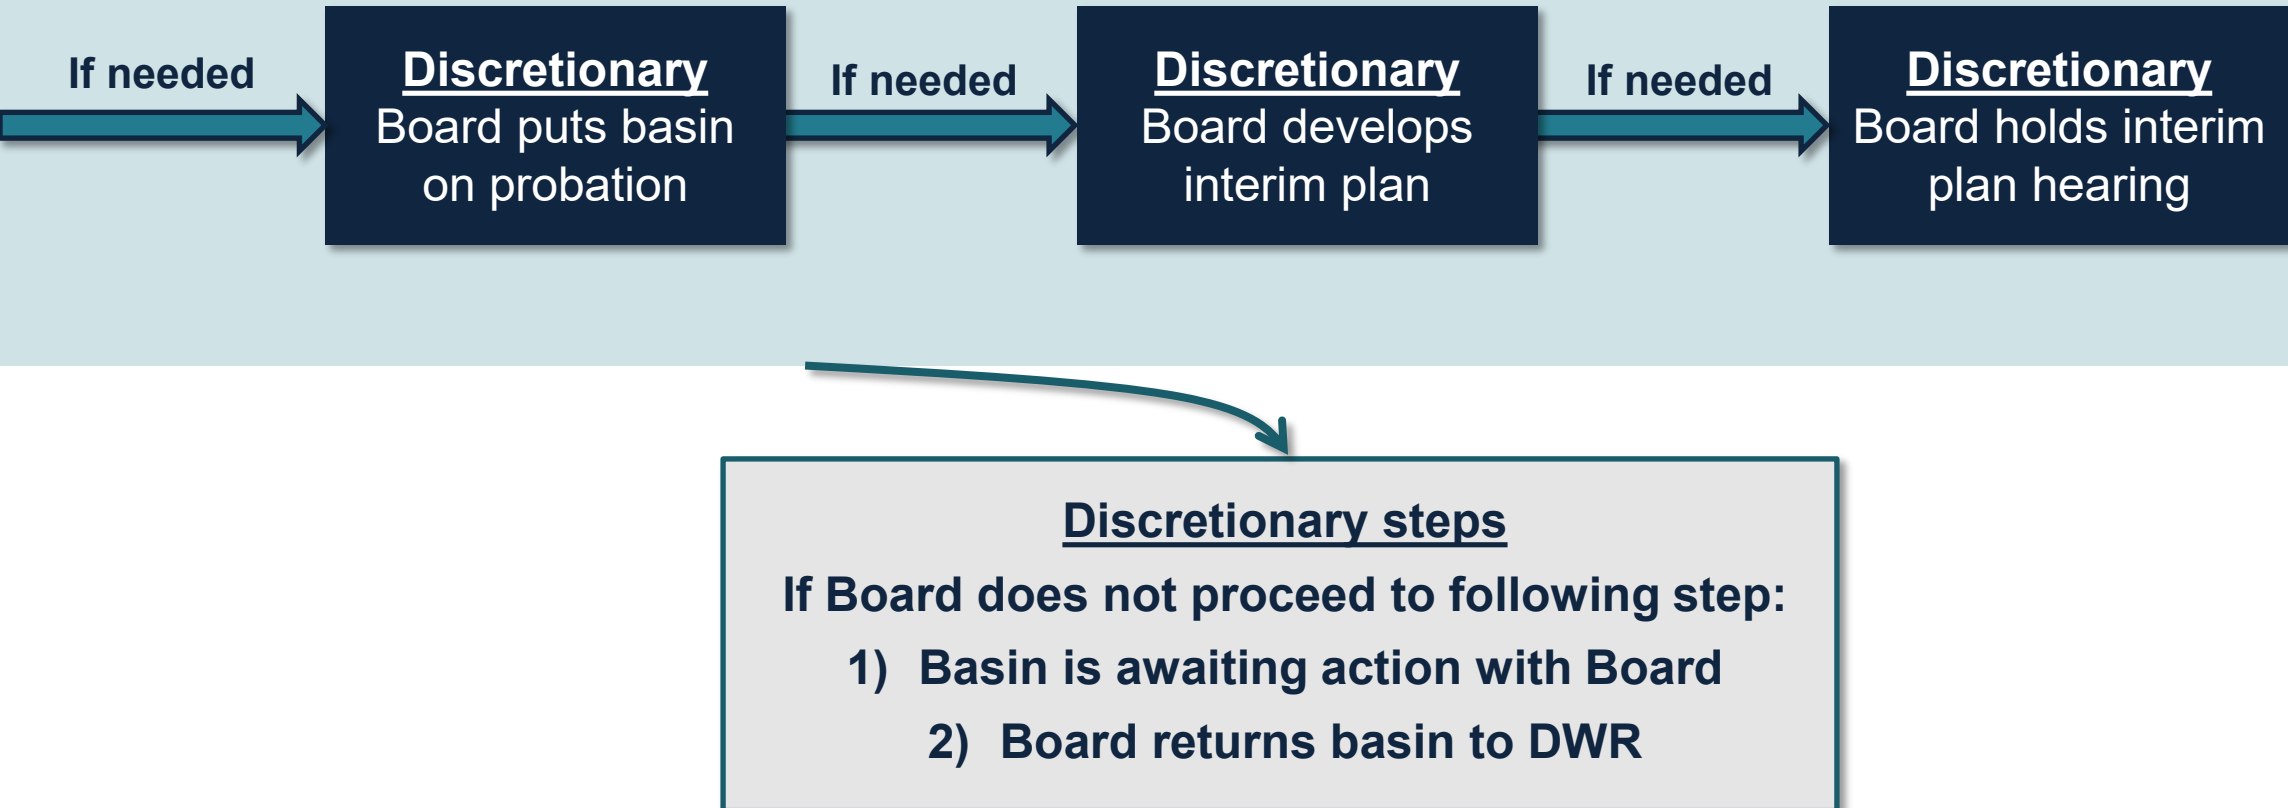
If needed

Discretionary
Board puts basin on probation

If needed

Discretionary
Board develops interim plan

If needed

Discretionary
Board holds interim plan hearing

Discretionary steps
If Board does not proceed to following step:
1) Basin is awaiting action with Board
2) Board returns basin to DWR